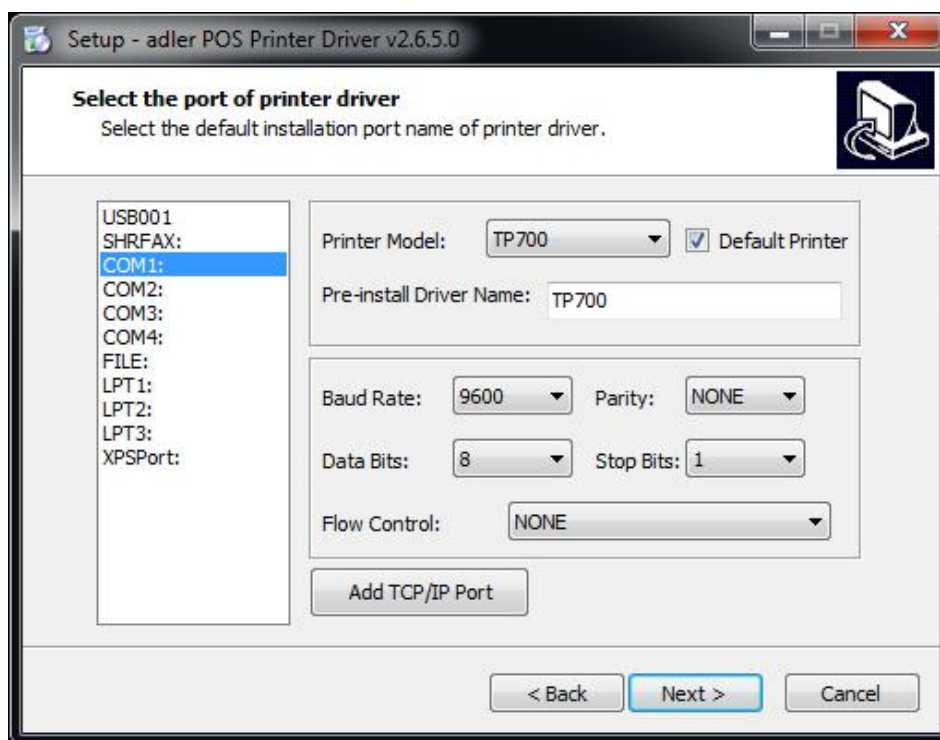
Setup - adler POS Printer Driver v2.6.5.0

Select the port of printer driver
Select the default installation port name of printer driver.

USB001
SHRFAX:
COM1:
COM2:
COM3:
COM4:
FILE:
LPT1:
LPT2:
LPT3:
XPSPort:

Printer Model: TP700
Default Printer
Pre-install Driver Name: TP700

Baud Rate: 9600
Parity: NONE
Data Bits: 8
Stop Bits: 1
Flow Control: NONE

Add TCP/IP Port

< Back
Next >
Cancel